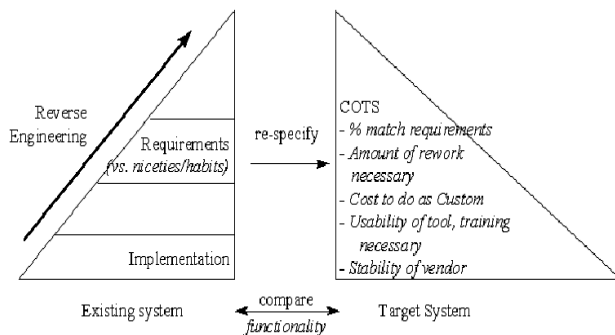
Reverse Engineering

Requirements (vs. niceties/habits)

Implementation

re-specify

COTS
- % match requirements
- Amount of rework necessary
- Cost to do as Custom
- Usability of tool, training necessary
- Stability of vendor

Existing system

compare functionality

Target System